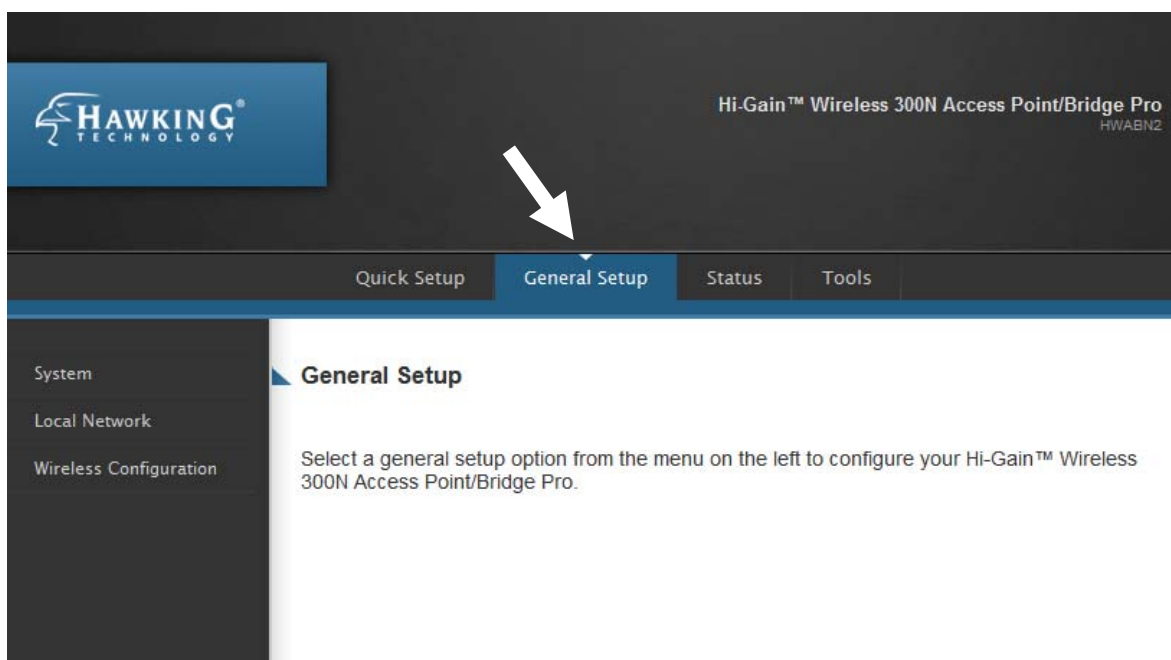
HAWKING®
TECHNOLOGY

Hi-Gain™ Wireless 300N Access Point/Bridge Pro
HWABN2

Quick Setup
General Setup
Status
Tools

System
Local Network
Wireless Configuration

General Setup

Select a general setup option from the menu on the left to configure your Hi-Gain™ Wireless 300N Access Point/Bridge Pro.